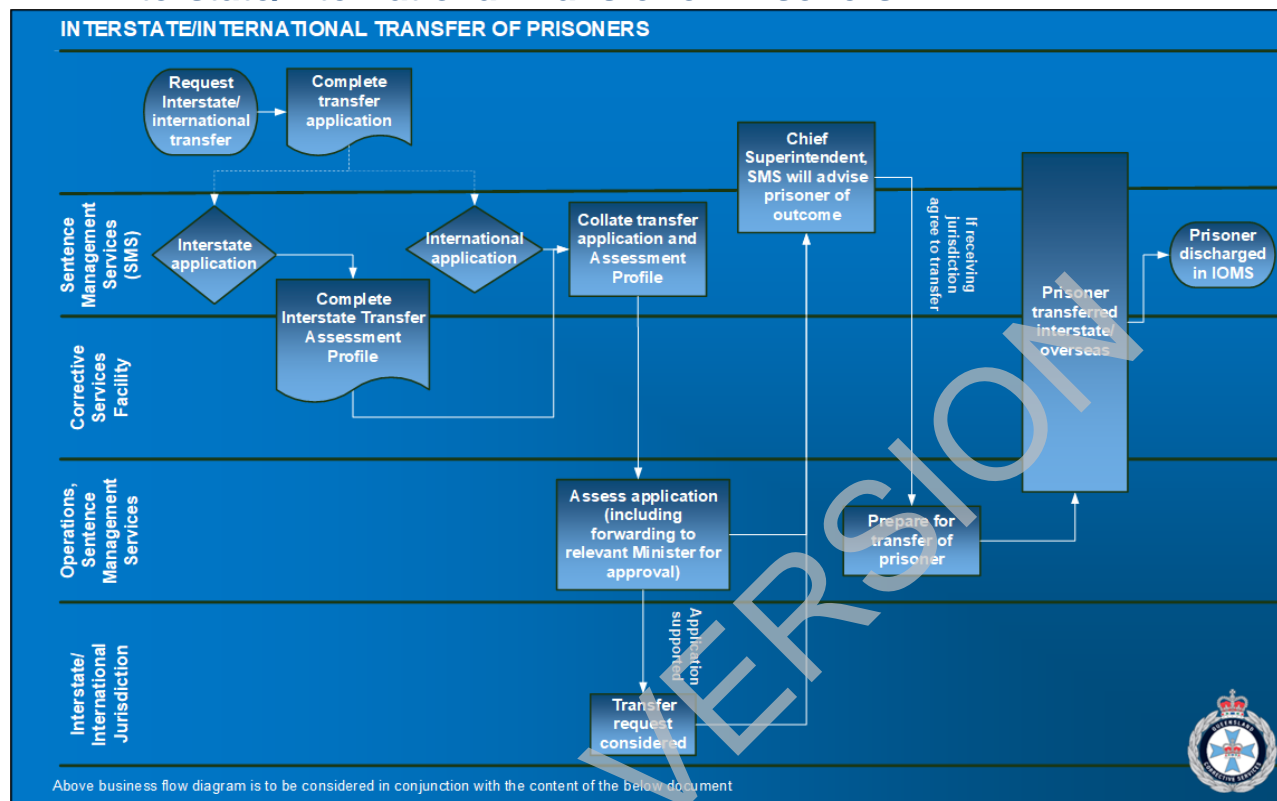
INTERSTATE/INTERNATIONAL TRANSFER OF PRISONERS

Request Interstate/ international transfer

Complete transfer application

Sentence Management Services (SMS)

Interstate application

International application

Complete Interstate Transfer Assessment Profile

Collate transfer application and Assessment Profile

Chief Superintendent, SMS will advise prisoner of outcome

If receiving jurisdiction agree to transfer

Prisoner transferred interstate/ overseas

Prisoner discharged in IOMS

Corrective Services Facility

Operations, Sentence Management Services

Assess application (including forwarding to relevant Minister for approval)

Prepare for transfer of prisoner

Application supported

Interstate/ International Jurisdiction

Transfer request considered

VERSION

QUEENSLAND CORRECTIVE SERVICES

Above business flow diagram is to be considered in conjunction with the content of the below document